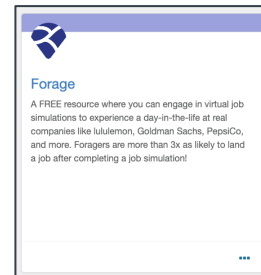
Forage

A FREE resource where you can engage in virtual job simulations to experience a day-in-the-life at real companies like lululemon, Goldman Sachs, PepsiCo, and more. Foragers are more than 3x as likely to land a job after completing a job simulation!

...